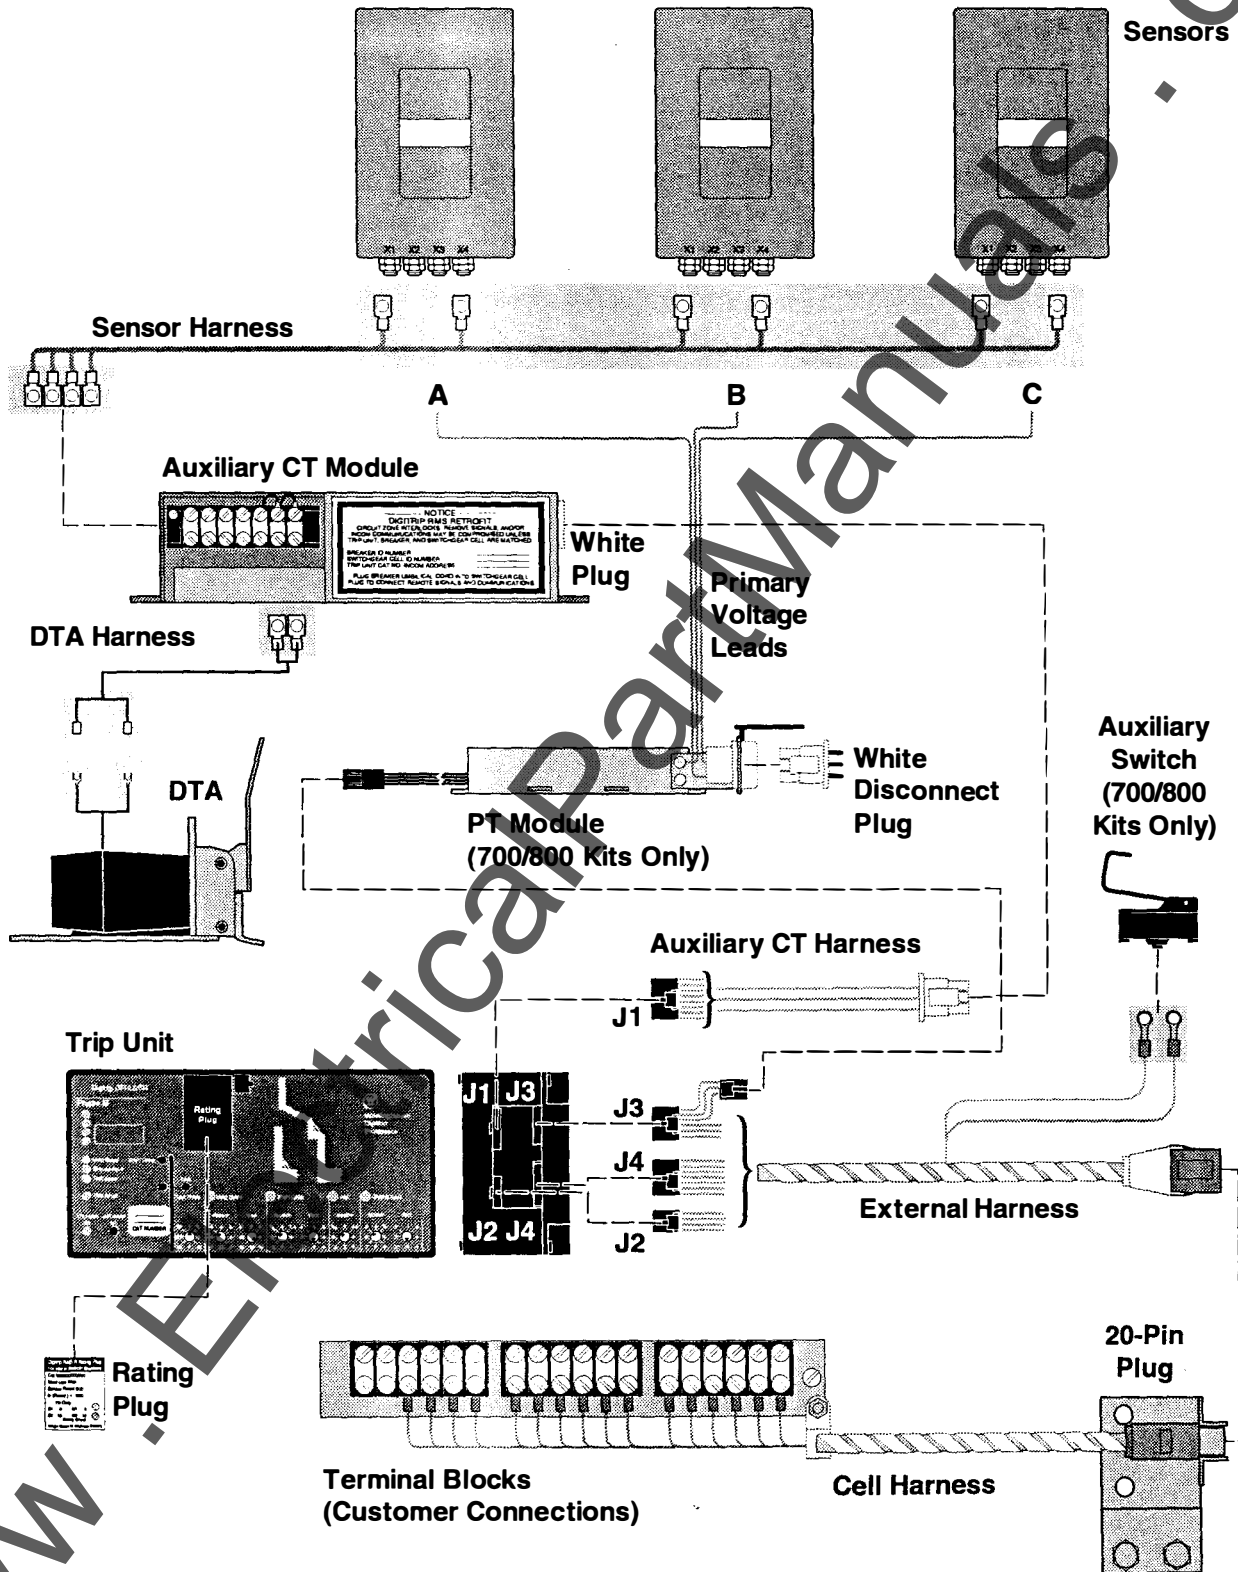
Sensors

X1 X2 X3 X4

X1 X2 X3 X4

X1 X2 X3 X4

Sensor Harness

A

B

C

Auxiliary CT Module

NOTICE
DIGITRIP RMS RETROFIT
CIRCUIT ZONE INTERLOCKS, REMOTE SIGNALS AND/OR INCOM COMMUNICATIONS MAY BE COMPROMISED UNLESS TRIP UNIT, BREAKER, AND SWITCHGEAR CELL ARE MATCHED
BREAKER ID NUMBER
SWITCHGEAR CELL ID NUMBER
TRIP UNIT CAT NO. INCOM ADDRESS
PLUG BREAKER UMBILICAL CORD INTO SWITCHGEAR CELL PLUG TO CONNECT REMOTE SIGNALS AND COMMUNICATIONS

White Plug

Primary Voltage Leads

DTA Harness

DTA

White Disconnect Plug

PT Module (700/800 Kits Only)

Auxiliary Switch (700/800 Kits Only)

Auxiliary CT Harness

J1

Trip Unit

Rating Plug

J1 J3

J2 J4

J3

J4

J2

External Harness

Rating Plug

20-Pin Plug

Terminal Blocks (Customer Connections)

Cell Harness

www.ElectricalPartManuals.com